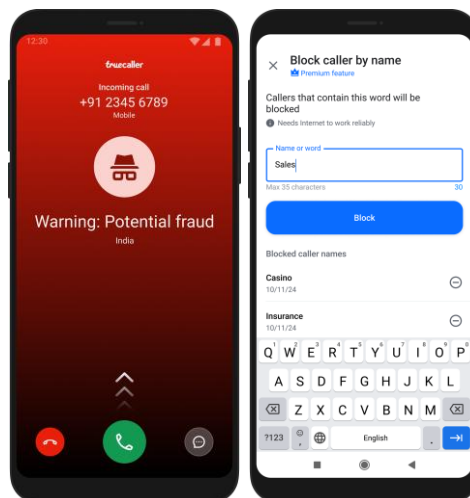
12:30

truecaller

Incoming call

+91 2345 6789

Mobile

Warning: Potential fraud

India

Block caller by name

Premium feature

Callers that contain this word will be blocked

Needs Internet to work reliably

Name or word

Sales

Max 35 characters

30

Block

Blocked caller names

Casino

10/11/24

Insurance

10/11/24

Q W E R T Y U I O P

A S D F G H J K L

Z X C V B N M

?123

,

English

.